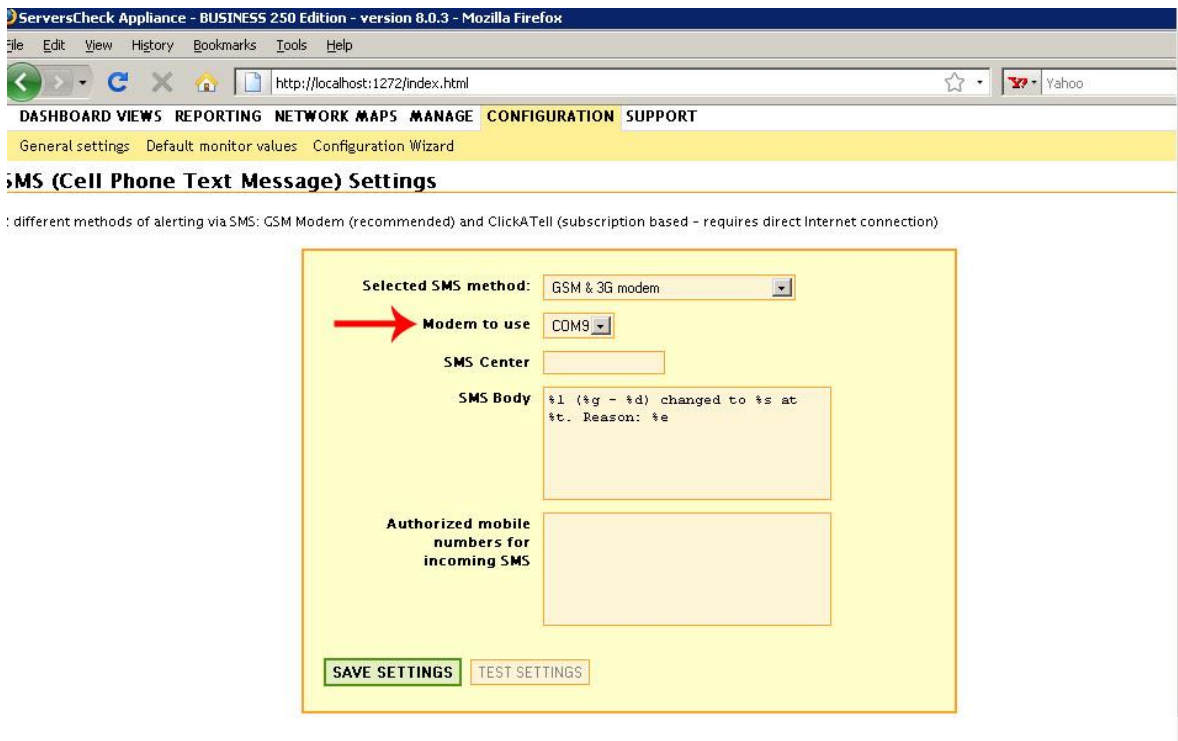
ServersCheck Appliance - BUSINESS 250 Edition - version 8.0.3 - Mozilla Firefox

ile Edit View History Bookmarks Tools Help

http://localhost:1272/index.html

Yahoo

DASHBOARD VIEWS REPORTING NETWORK MAPS MANAGE CONFIGURATION SUPPORT

General settings Default monitor values Configuration Wizard

MS (Cell Phone Text Message) Settings

: different methods of alerting via SMS: GSM Modem (recommended) and ClickATell (subscription based - requires direct Internet connection)

Selected SMS method: GSM & 3G modem

Modem to use COM9

SMS Center

SMS Body %l (%g - %d) changed to %s at %t. Reason: %e

Authorized mobile numbers for incoming SMS

SAVE SETTINGS TEST SETTINGS